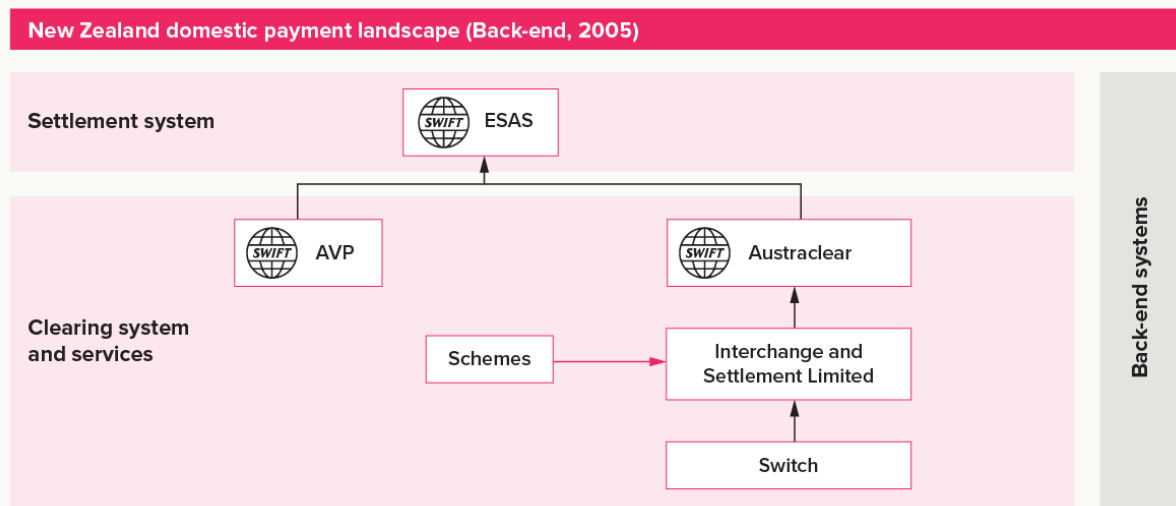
New Zealand domestic payment landscape (Back-end, 2005)

Settlement system

SWIFT ESAS

SWIFT AVP

SWIFT Austraclear

Clearing system and services

Schemes

Interchange and Settlement Limited

Switch

Back-end systems